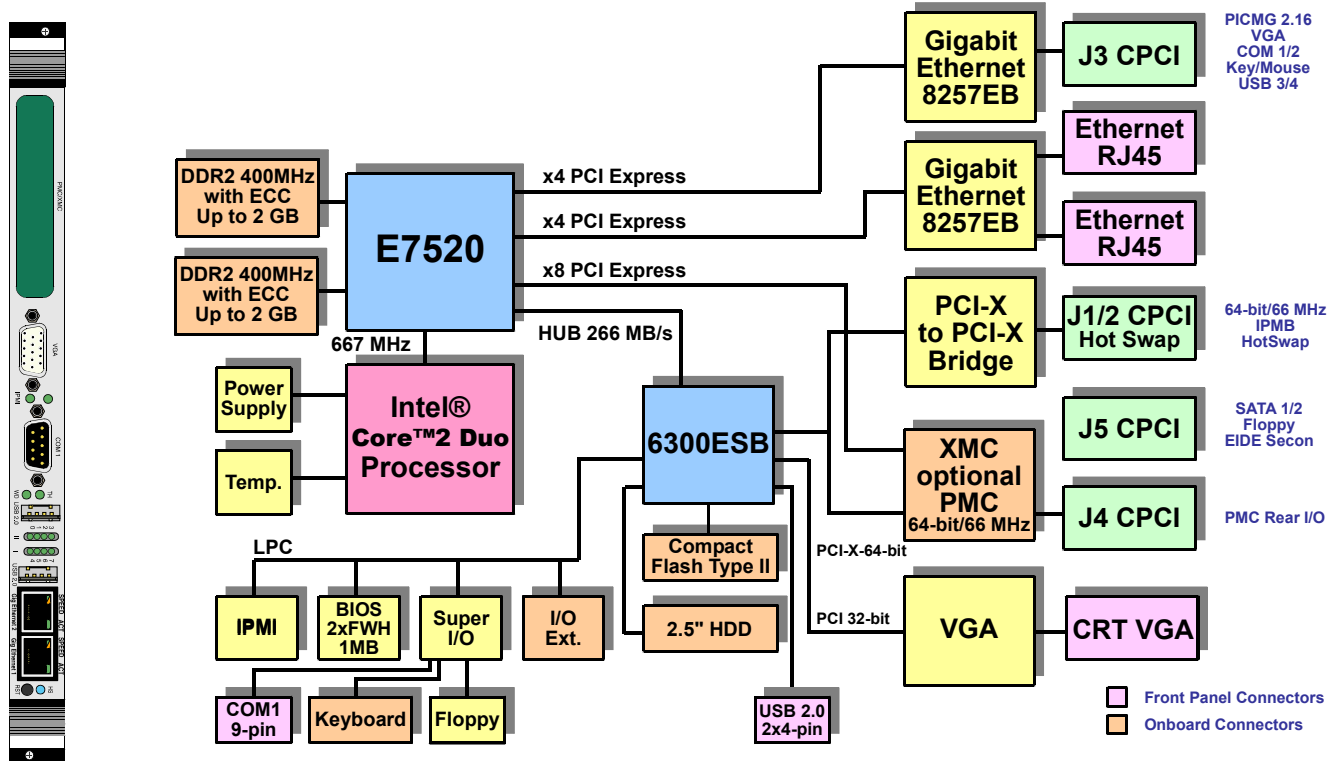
PICMG 2.16
VGA
COM 1/2
Key/Mouse
USB 3/4

Gigabit Ethernet 8257EB

J3 CPCI

Ethernet RJ45

Gigabit Ethernet 8257EB

Ethernet RJ45

DDR2 400MHz with ECC Up to 2 GB

x4 PCI Express

x4 PCI Express

E7520

DDR2 400MHz with ECC Up to 2 GB

x8 PCI Express

HUB 266 MB/s

667 MHz

PCI-X to PCI-X Bridge

J1/2 CPCI Hot Swap

64-bit/66 MHz
IPMB
HotSwap

Power Supply

Intel® Core™2 Duo Processor

Temp.

6300ESB

J5 CPCI

SATA 1/2
Floppy
EIDE Secon

XMC optional PMC 64-bit/66 MHz

J4 CPCI

PMC Rear I/O

LPC

Compact Flash Type II

PCI-X-64-bit

IPMI

BIOS 2xFWH 1MB

Super I/O

I/O Ext.

2.5" HDD

PCI 32-bit

VGA

CRT VGA

COM1 9-pin

Keyboard

Floppy

USB 2.0 2x4-pin

Front Panel Connectors

Onboard Connectors

VGA
COM 1
USB 2.0
SPEED ACT
Gig Ethernet 2
Gig Ethernet 1
PMC/XMC